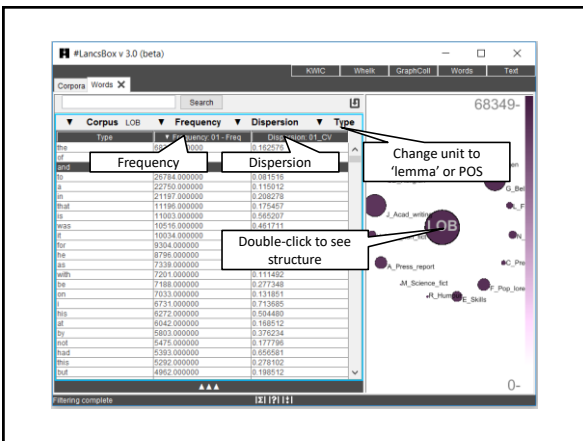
#LancsBox v 3.0 (beta)

KWIC Whelk GraphColl Words Text

Corpora Words

Search

68349-

▼ Corpus LOB ▼ Frequency ▼ Dispersion ▼ Type

| Type | Frequency: 01 - Freq | Dispersion: 01_CV |
|---|---|---|
| the | 68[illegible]0000 | 0.162578 |
| of | | |
| and | | |
| to | 26784.000000 | 0.081516 |
| a | 22750.000000 | 0.115012 |
| in | 21197.000000 | 0.208278 |
| that | 11196.000000 | 0.175457 |
| is | 11003.000000 | 0.565207 |
| was | 10516.000000 | 0.461711 |
| it | 10034.000000 | |
| for | 9304.000000 | |
| he | 8796.000000 | |
| as | 7339.000000 | |
| with | 7201.000000 | 0.111492 |
| be | 7188.000000 | 0.277348 |
| on | 7033.000000 | 0.131851 |
| I | 6731.000000 | 0.713685 |
| his | 6272.000000 | 0.504480 |
| at | 6042.000000 | 0.168512 |
| by | 5803.000000 | 0.376234 |
| not | 5475.000000 | 0.177796 |
| had | 5393.000000 | 0.656581 |
| this | 5292.000000 | 0.278102 |
| but | 4962.000000 | 0.198512 |

Frequency

Dispersion

Change unit to 'lemma' or POS

Double-click to see structure

LOB

J_Acad_writing

G_Bel

A_Press_report

C_Pre

M_Science_fict

F_Pop_lore

R_Humor

E_Skills

0-

Filtering complete